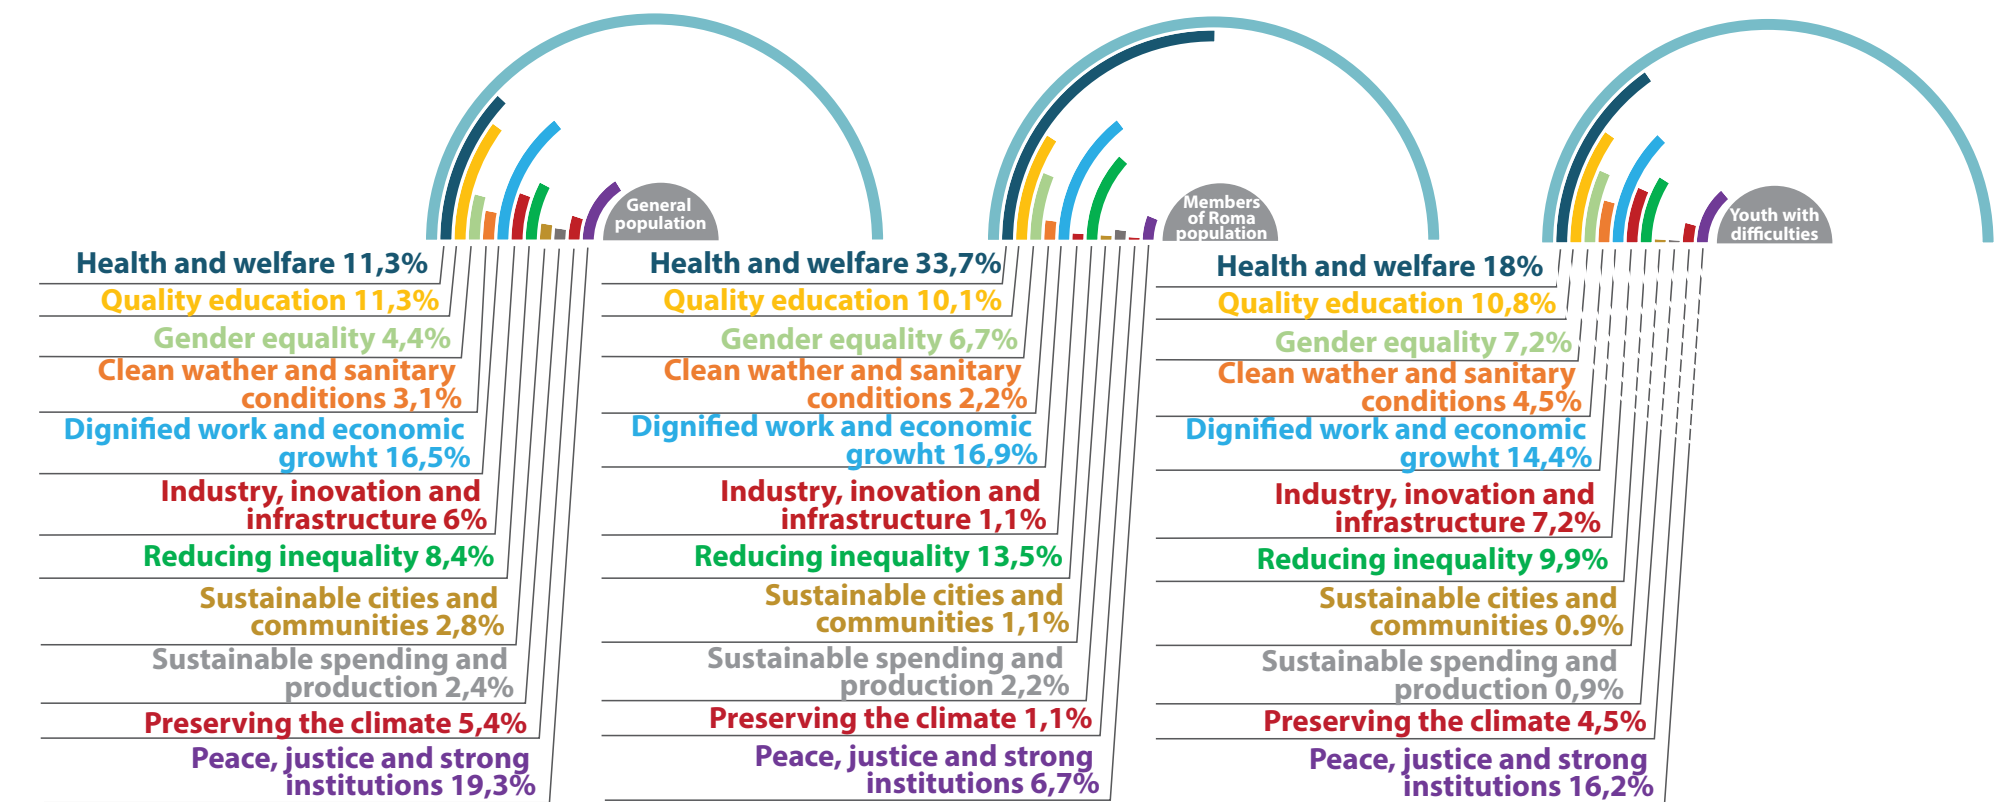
General population

Health and welfare 11,3%
Quality education 11,3%
Gender equality 4,4%
Clean wather and sanitary conditions 3,1%
Dignified work and economic growht 16,5%
Industry, inovation and infrastructure 6%
Reducing inequality 8,4%
Sustainable cities and communities 2,8%
Sustainable spending and production 2,4%
Preserving the climate 5,4%
Peace, justice and strong institutions 19,3%

Members of Roma population

Health and welfare 33,7%
Quality education 10,1%
Gender equality 6,7%
Clean wather and sanitary conditions 2,2%
Dignified work and economic growht 16,9%
Industry, inovation and infrastructure 1,1%
Reducing inequality 13,5%
Sustainable cities and communities 1,1%
Sustainable spending and production 2,2%
Preserving the climate 1,1%
Peace, justice and strong institutions 6,7%

Youth with difficulties

Health and welfare 18%
Quality education 10,8%
Gender equality 7,2%
Clean wather and sanitary conditions 4,5%
Dignified work and economic growht 14,4%
Industry, inovation and infrastructure 7,2%
Reducing inequality 9,9%
Sustainable cities and communities 0.9%
Sustainable spending and production 0,9%
Preserving the climate 4,5%
Peace, justice and strong institutions 16,2%